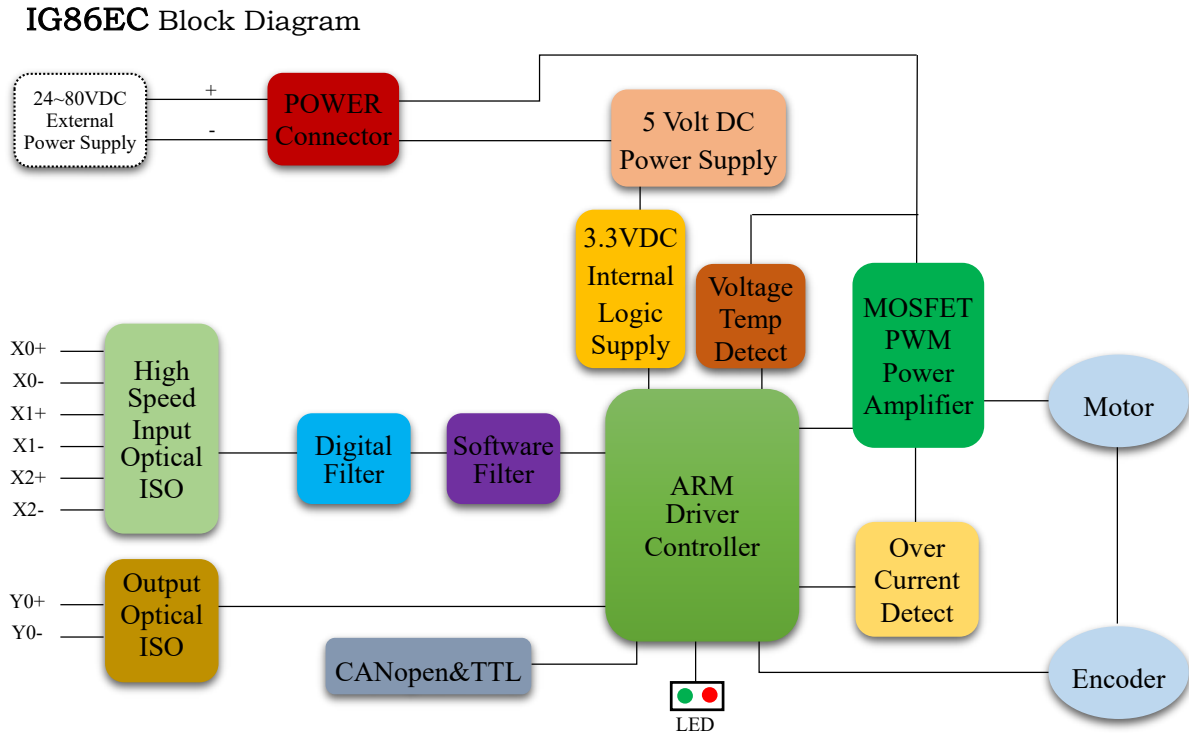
IG86EC Block Diagram

24~80VDC External Power Supply

+

-

POWER Connector

5 Volt DC Power Supply

3.3VDC Internal Logic Supply

Voltage Temp Detect

MOSFET PWM Power Amplifier

X0+

X0-

X1+

X1-

X2+

X2-

High Speed Input Optical ISO

Digital Filter

Software Filter

ARM Driver Controller

Motor

Over Current Detect

Y0+

Y0-

Output Optical ISO

CANopen&TTL

LED

Encoder